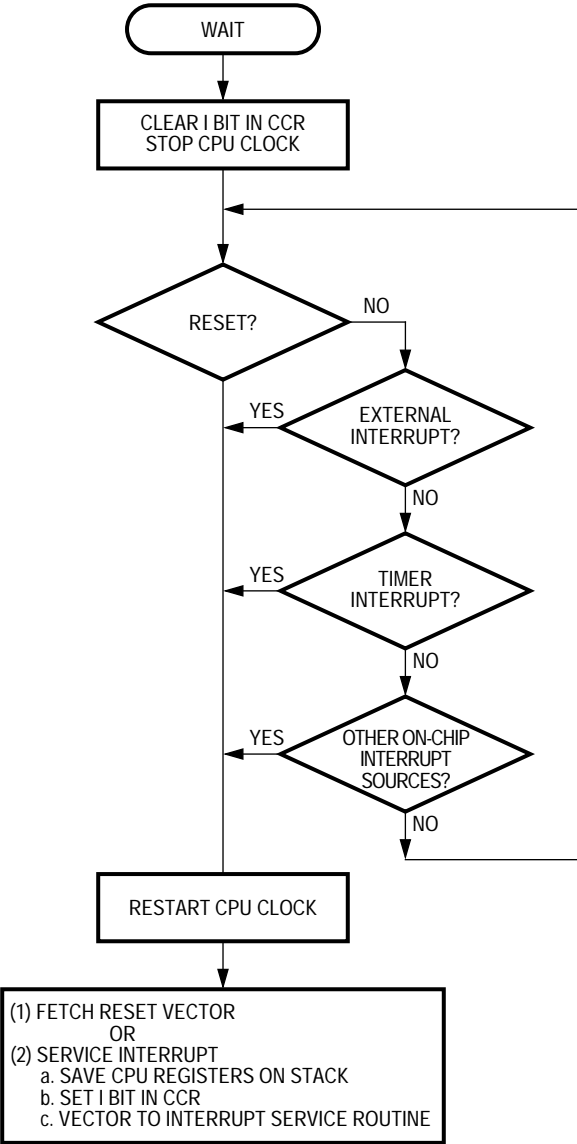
WAIT

CLEAR I BIT IN CCR
STOP CPU CLOCK

RESET?

NO

YES

EXTERNAL INTERRUPT?

NO

YES

TIMER INTERRUPT?

NO

YES

OTHER ON-CHIP INTERRUPT SOURCES?

NO

RESTART CPU CLOCK

(1) FETCH RESET VECTOR
OR
(2) SERVICE INTERRUPT
a. SAVE CPU REGISTERS ON STACK
b. SET I BIT IN CCR
c. VECTOR TO INTERRUPT SERVICE ROUTINE